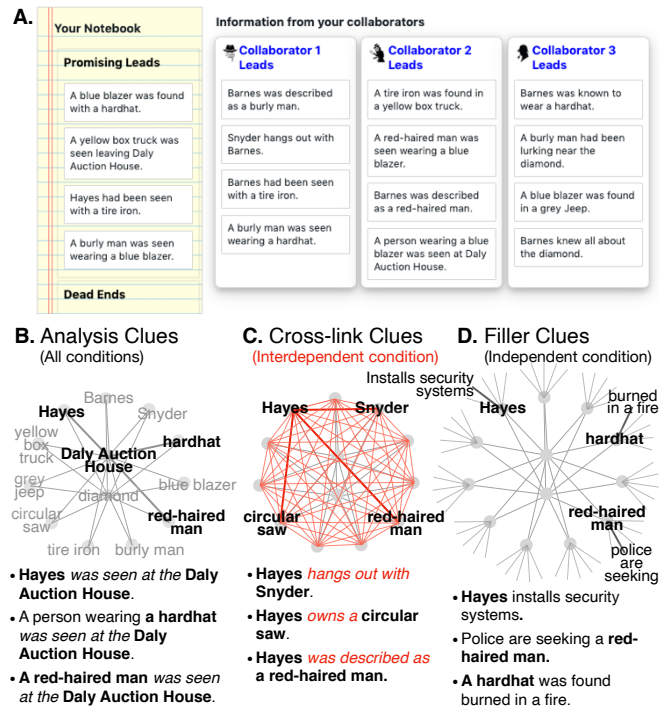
A.

Your Notebook

Promising Leads

A blue blazer was found with a hardhat.

A yellow box truck was seen leaving Daly Auction House.

Hayes had been seen with a tire iron.

A burly man was seen wearing a blue blazer.

Dead Ends

Information from your collaborators

Collaborator 1 Leads

Barnes was described as a burly man.

Snyder hangs out with Barnes.

Barnes had been seen with a tire iron.

A burly man was seen wearing a hardhat.

Collaborator 2 Leads

A tire iron was found in a yellow box truck.

A red-haired man was seen wearing a blue blazer.

Barnes was described as a red-haired man.

A person wearing a blue blazer was seen at Daly Auction House.

Collaborator 3 Leads

Barnes was known to wear a hardhat.

A burly man had been lurking near the diamond.

A blue blazer was found in a grey Jeep.

Barnes knew all about the diamond.

B. Analysis Clues
(All conditions)

Barnes
Hayes
Snyder
yellow box truck
Daly Auction House
hardhat
grey jeep
diamond
blue blazer
circular saw
red-haired man
tire iron
burly man

• Hayes was seen at the Daly Auction House.

• A person wearing a hardhat was seen at the Daly Auction House.

• A red-haired man was seen at the Daly Auction House.

C. Cross-link Clues
(Interdependent condition)

Hayes
Snyder
circular saw
red-haired man

• Hayes hangs out with Snyder.

• Hayes owns a circular saw.

• Hayes was described as a red-haired man.

D. Filler Clues
(Independent condition)

Installs security systems
Hayes
burned in a fire
hardhat
red-haired man
police are seeking

• Hayes installs security systems.

• Police are seeking a red-haired man.

• A hardhat was found burned in a fire.